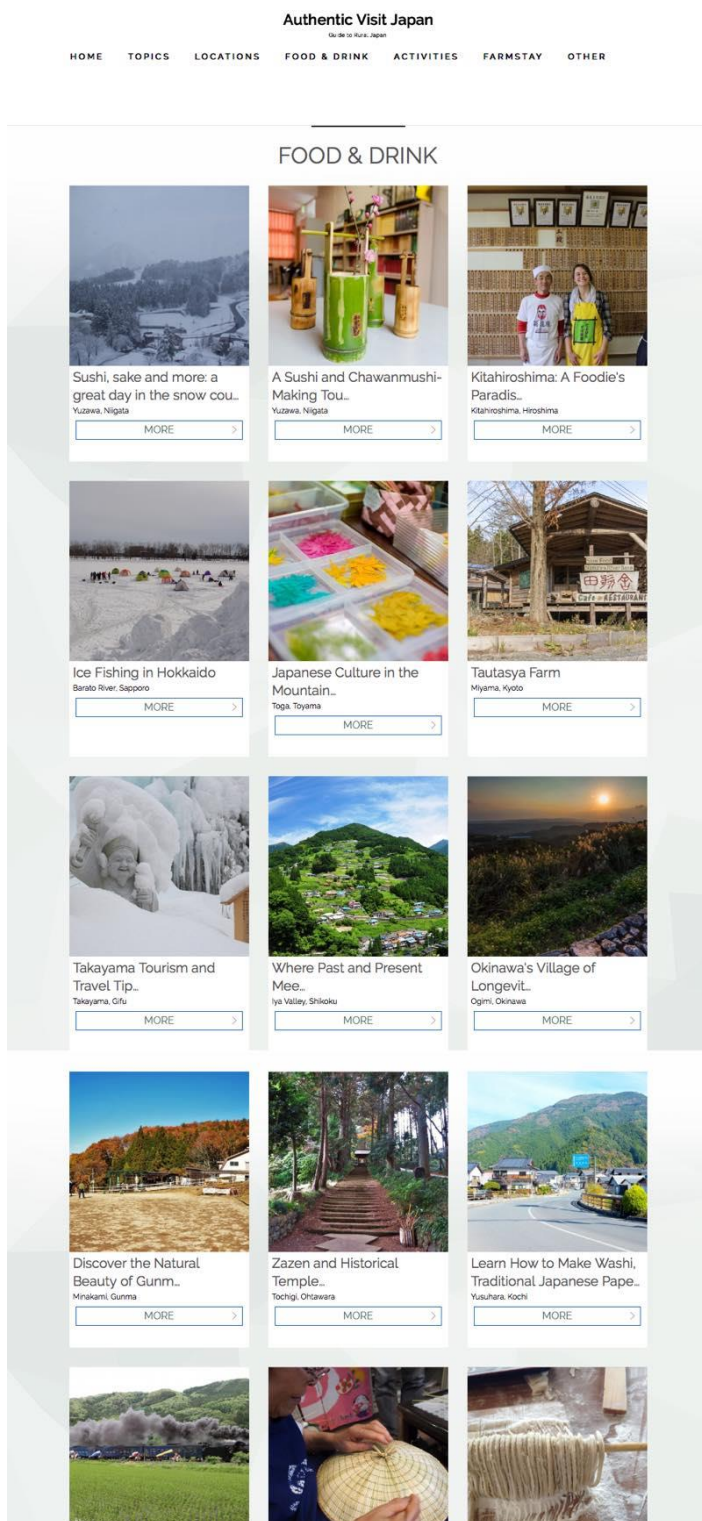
Authentic Visit Japan
Guide to Rural Japan

HOME TOPICS LOCATIONS FOOD & DRINK ACTIVITIES FARMSTAY OTHER

FOOD & DRINK

Sushi, sake and more: a great day in the snow cou...
Yuzawa, Niigata
MORE

A Sushi and Chawanmushi-Making Tou...
Yuzawa, Niigata
MORE

Kitahiroshima: A Foodie's Paradis...
Kitahiroshima, Hiroshima
MORE

Ice Fishing in Hokkaido
Barato River, Sapporo
MORE

Japanese Culture in the Mountain...
Toga, Toyama
MORE

Tautasya Farm
Miyama, Kyoto
MORE

Takayama Tourism and Travel Tip...
Takayama, Gifu
MORE

Where Past and Present Mee...
Iya Valley, Shikoku
MORE

Okinawa's Village of Longevit...
Ogimi, Okinawa
MORE

Discover the Natural Beauty of Gunm...
Minakami, Gunma
MORE

Zazen and Historical Temple...
Tochigi, Ohtawara
MORE

Learn How to Make Washi, Traditional Japanese Pape...
Yusuhara, Kochi
MORE